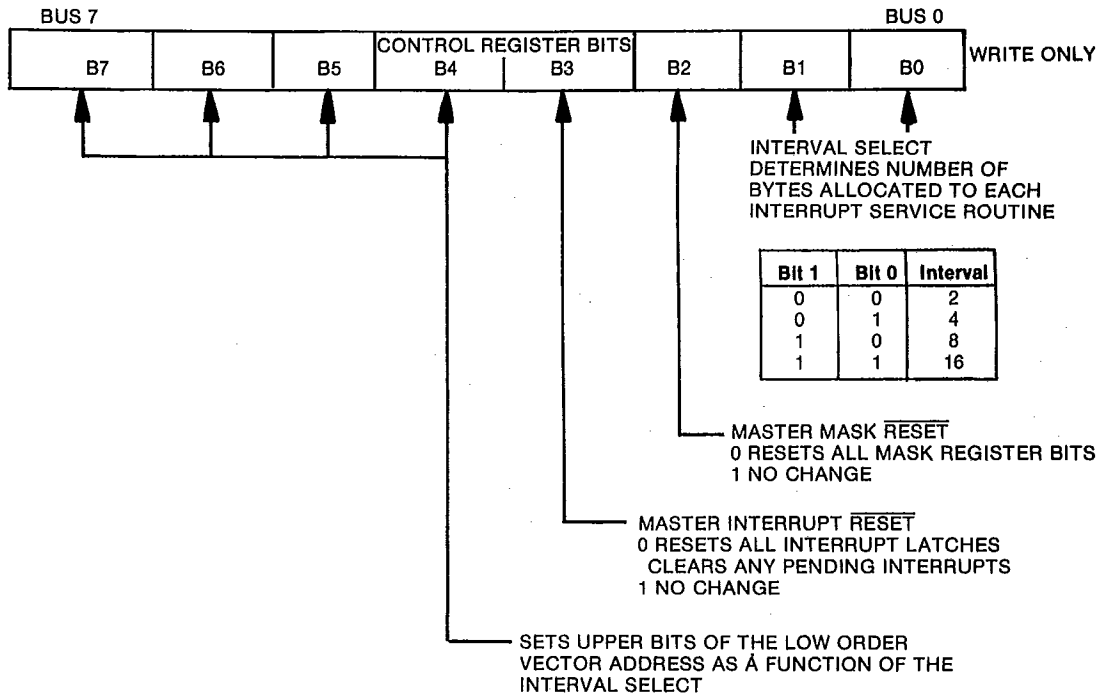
BUS 7

BUS 0

CONTROL REGISTER BITS

| B7 | B6 | B5 | B4 | B3 | B2 | B1 | B0 |
|---|---|---|---|---|---|---|---|

WRITE ONLY

INTERVAL SELECT DETERMINES NUMBER OF BYTES ALLOCATED TO EACH INTERRUPT SERVICE ROUTINE

| Bit 1 | Bit 0 | Interval |
|---|---|---|
| 0 | 0 | 2 |
| 0 | 1 | 4 |
| 1 | 0 | 8 |
| 1 | 1 | 16 |

MASTER MASK $\overline{\text{RESET}}$
0 RESETS ALL MASK REGISTER BITS
1 NO CHANGE

MASTER INTERRUPT $\overline{\text{RESET}}$
0 RESETS ALL INTERRUPT LATCHES CLEARS ANY PENDING INTERRUPTS
1 NO CHANGE

SETS UPPER BITS OF THE LOW ORDER VECTOR ADDRESS AS Á FUNCTION OF THE INTERVAL SELECT